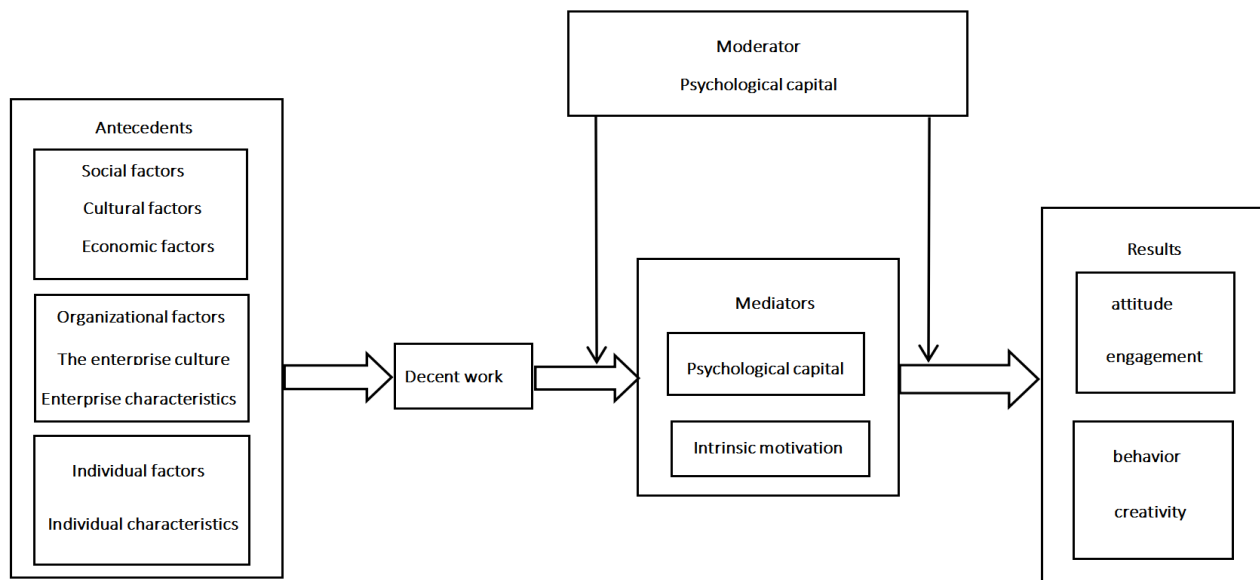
Moderator

Psychological capital

Antecedents

Social factors

Cultural factors

Economic factors

Organizational factors

The enterprise culture

Enterprise characteristics

Individual factors

Individual characteristics

Decent work

Mediators

Psychological capital

Intrinsic motivation

Results

attitude

engagement

behavior

creativity